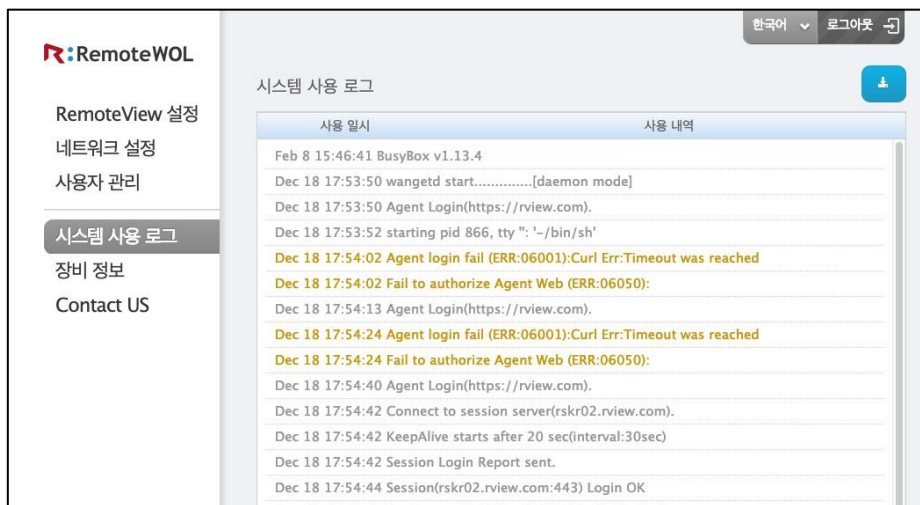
R:RemoteWOL

RemoteView 설정
네트워크 설정
사용자 관리
시스템 사용 로그
장비 정보
Contact US

한국어
로그아웃

시스템 사용 로그

| 사용 일시 | 사용 내역 |
|---|---|
| Feb 8 15:46:41 BusyBox v1.13.4 | |
| Dec 18 17:53:50 wangetd start.............[daemon mode] | |
| Dec 18 17:53:50 Agent Login(https://rview.com). | |
| Dec 18 17:53:52 starting pid 866, tty '': '~/bin/sh' | |
| Dec 18 17:54:02 Agent login fail (ERR:06001):Curl Err:Timeout was reached | |
| Dec 18 17:54:02 Fail to authorize Agent Web (ERR:06050): | |
| Dec 18 17:54:13 Agent Login(https://rview.com). | |
| Dec 18 17:54:24 Agent login fail (ERR:06001):Curl Err:Timeout was reached | |
| Dec 18 17:54:24 Fail to authorize Agent Web (ERR:06050): | |
| Dec 18 17:54:40 Agent Login(https://rview.com). | |
| Dec 18 17:54:42 Connect to session server(rskr02.rview.com). | |
| Dec 18 17:54:42 KeepAlive starts after 20 sec(interval:30sec) | |
| Dec 18 17:54:42 Session Login Report sent. | |
| Dec 18 17:54:44 Session(rskr02.rview.com:443) Login OK | |